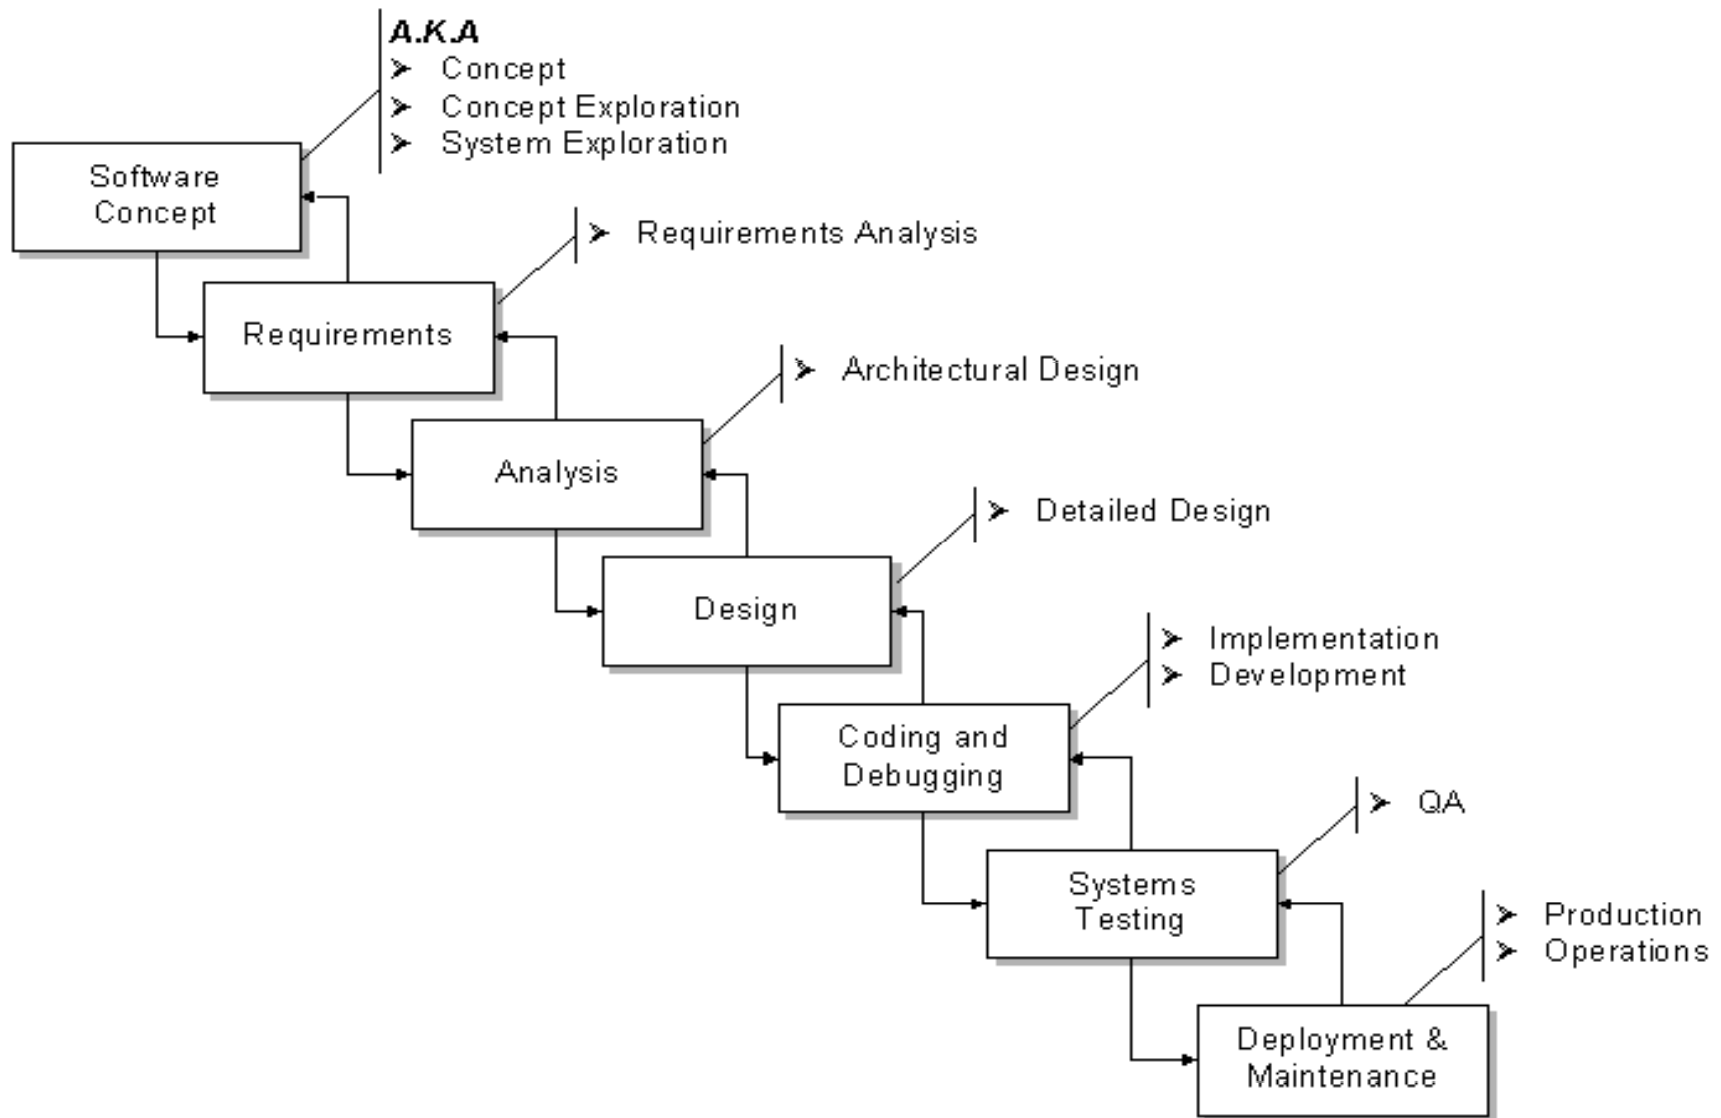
A.K.A
➤ Concept
➤ Concept Exploration
➤ System Exploration

Software Concept

➤ Requirements Analysis

Requirements

➤ Architectural Design

Analysis

➤ Detailed Design

Design

➤ Implementation
➤ Development

Coding and Debugging

➤ QA

Systems Testing

➤ Production
➤ Operations

Deployment & Maintenance